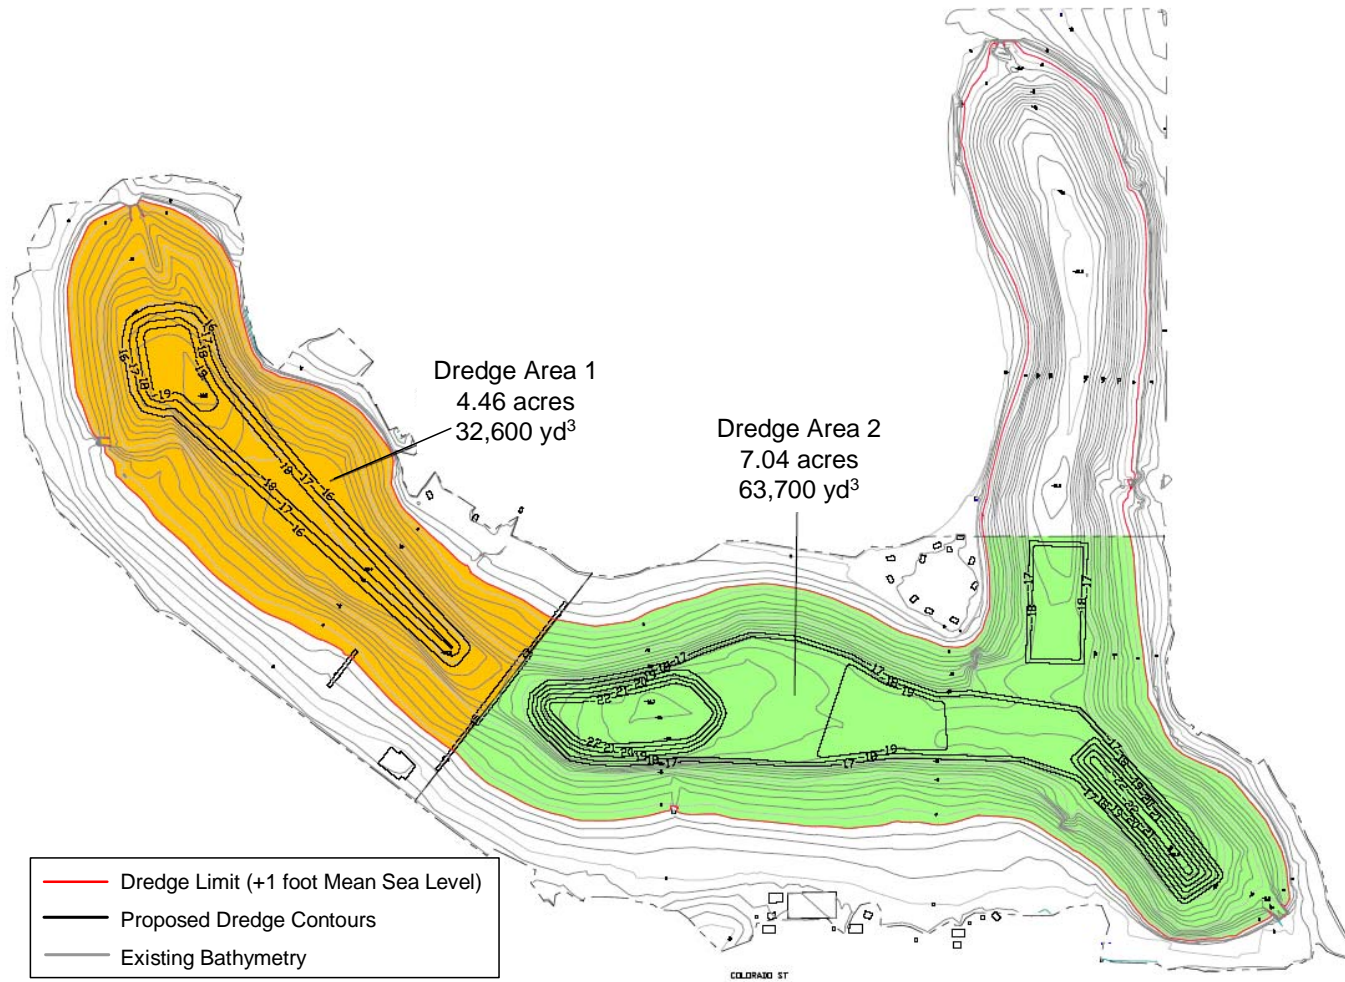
Dredge Area 1
4.46 acres
32,600 yd$^3$

Dredge Area 2
7.04 acres
63,700 yd$^3$

16
17
18
19
16
17
18
19
18
17
16
18
17
16

17
18
19
20
21
22
22
21
20
19
18
17
17
18
19
17
18
19
17
18
17
18
17
18
19
20
21
22
17
18
19
20
21
22

Dredge Limit (+1 foot Mean Sea Level)
Proposed Dredge Contours
Existing Bathymetry

COLORADO ST